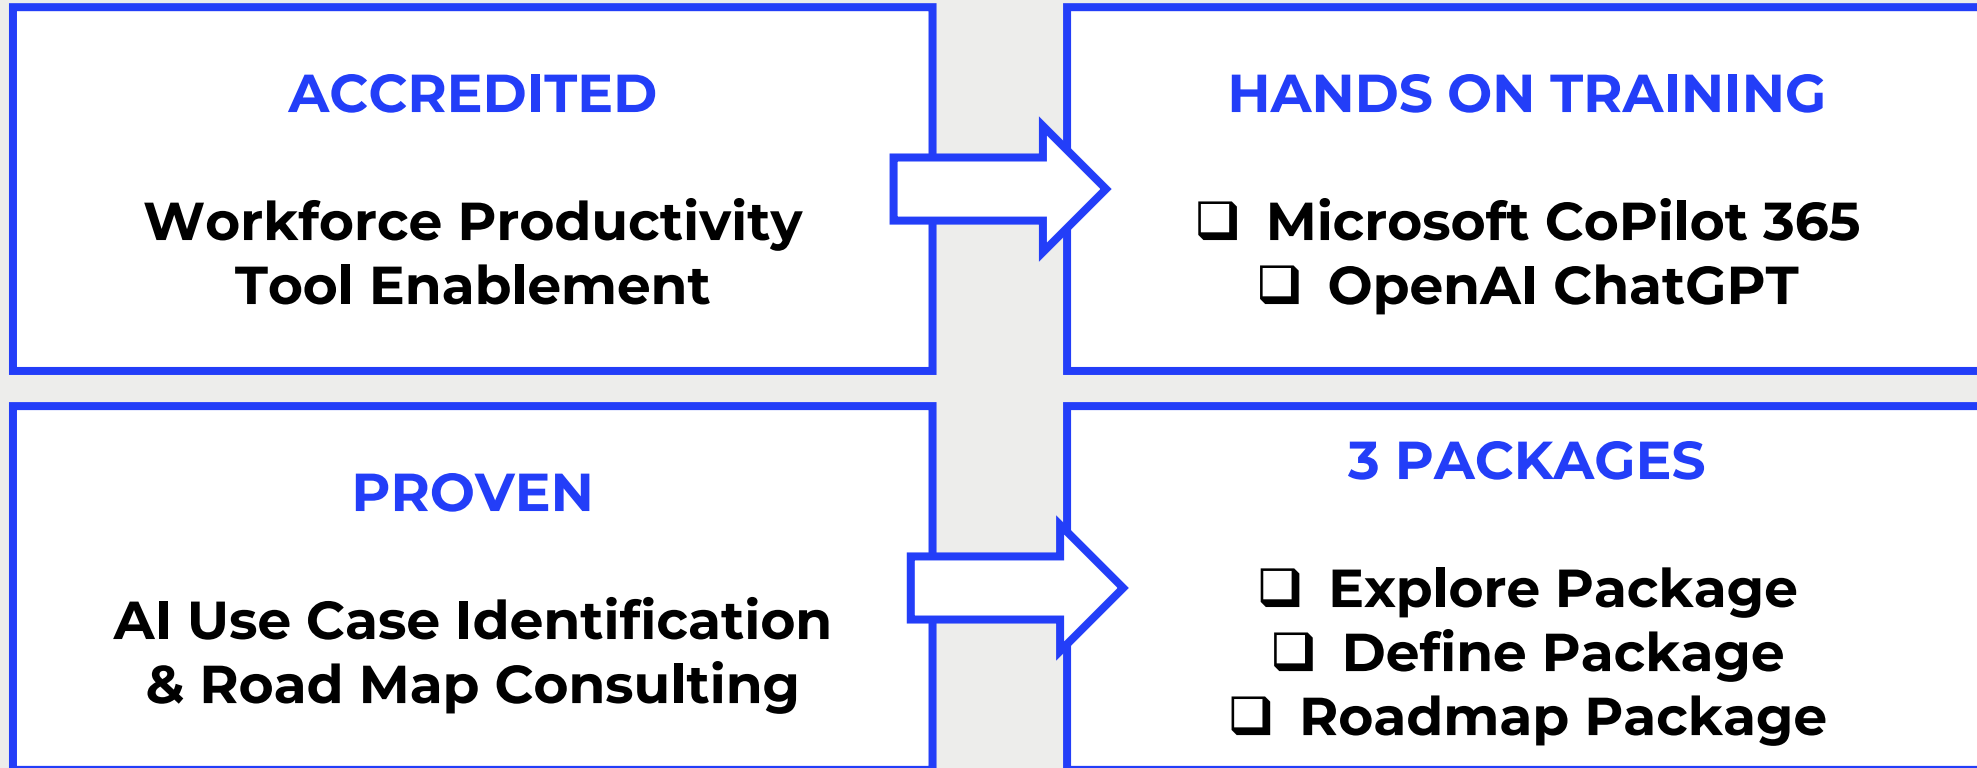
ACCREDITED

Workforce Productivity Tool Enablement

HANDS ON TRAINING

❑ Microsoft CoPilot 365
❑ OpenAI ChatGPT

PROVEN

AI Use Case Identification & Road Map Consulting

3 PACKAGES

❑ Explore Package
❑ Define Package
❑ Roadmap Package